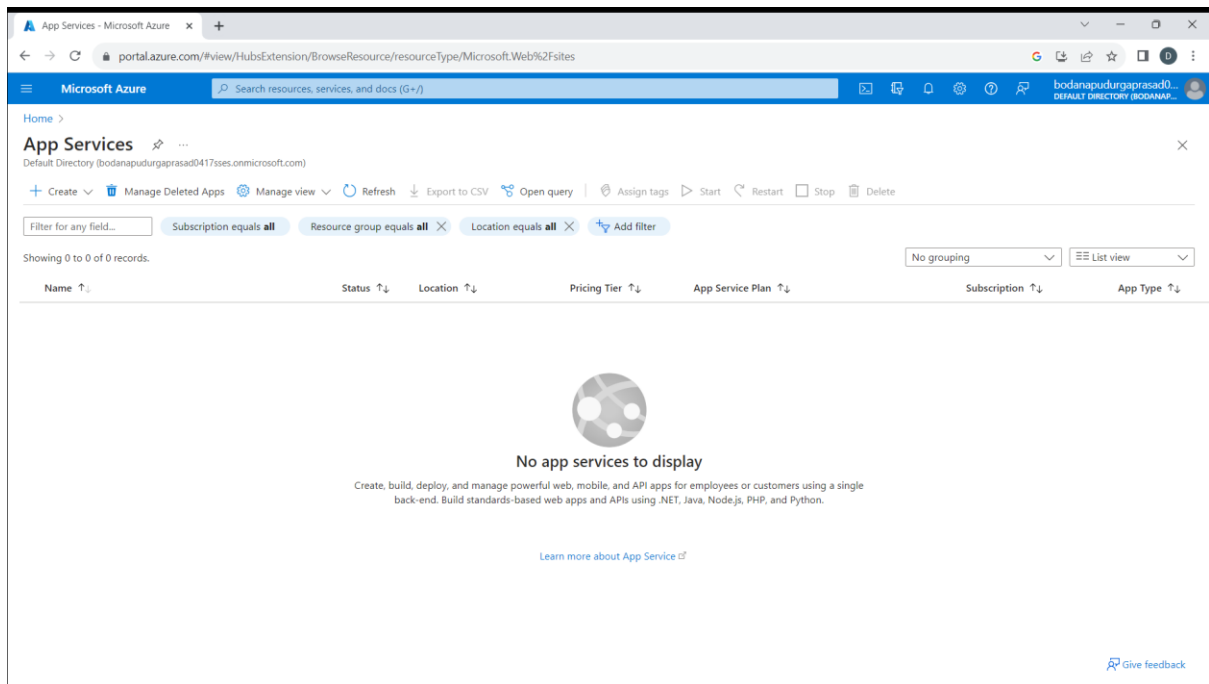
App Services - Microsoft Azure ×
+
portal.azure.com/#view/HubsExtension/BrowseResource/resourceType/Microsoft.Web%2Fsites

Microsoft Azure
Search resources, services, and docs (G+/)
bodanapudurgaprasad0...
DEFAULT DIRECTORY (BODANAP...

Home >

App Services
Default Directory (bodanapudurgaprasad0417sses.onmicrosoft.com)

+ Create | Manage Deleted Apps | Manage view | Refresh | Export to CSV | Open query | Assign tags | Start | Restart | Stop | Delete

Filter for any field...
Subscription equals **all**
Resource group equals **all**
Location equals **all**
Add filter

Showing 0 to 0 of 0 records.
No grouping
List view

| Name | Status | Location | Pricing Tier | App Service Plan | Subscription | App Type |
|---|---|---|---|---|---|---|

No app services to display

Create, build, deploy, and manage powerful web, mobile, and API apps for employees or customers using a single back-end. Build standards-based web apps and APIs using .NET, Java, Node.js, PHP, and Python.

Learn more about App Service

Give feedback